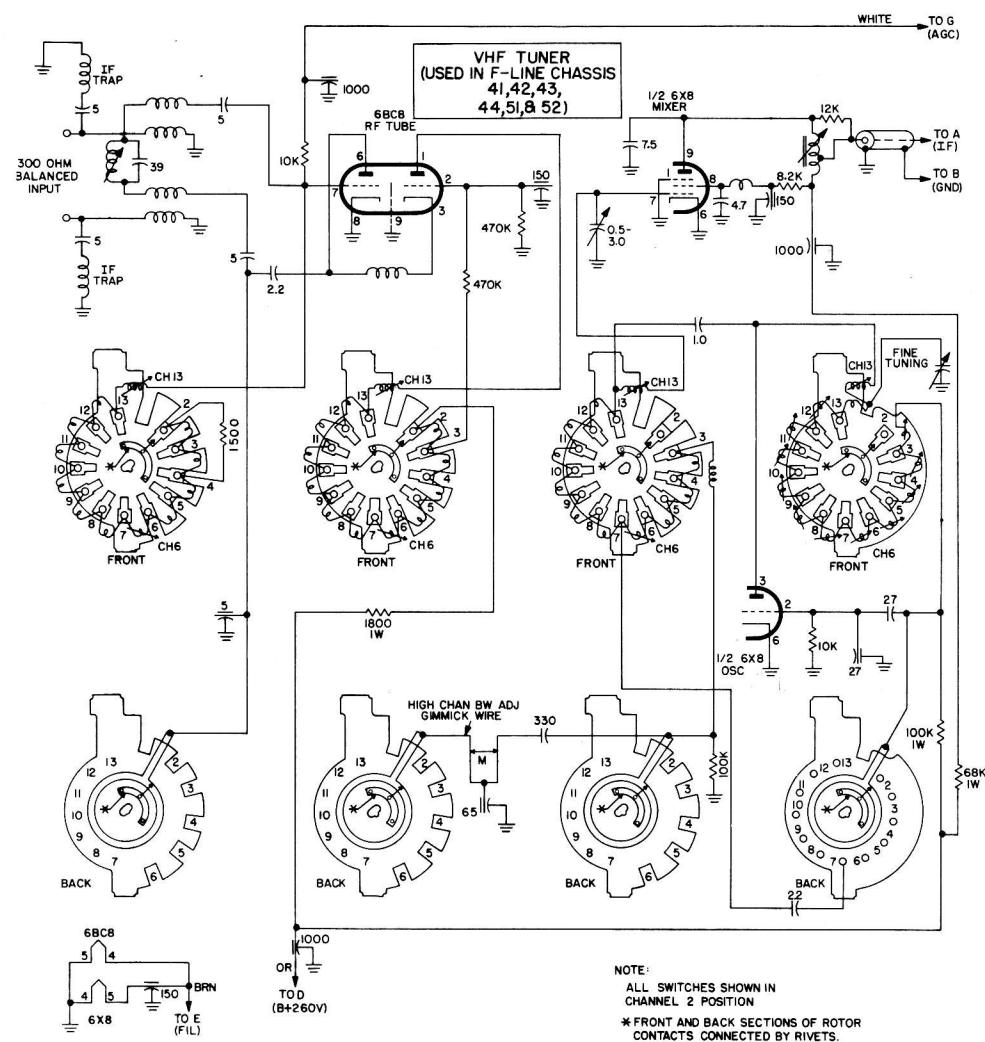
VHF TUNER
(USED IN F-LINE CHASSIS
41,42,43,
44,51,& 52)

WHITE
TO G
(AGC)

IF
TRAP
5
5
300 OHM
BALANCED
INPUT
39
5
IF
TRAP
5
2.2
10K
1000
6BC8
RF TUBE
6
1
7
2
8
9
3
150
470K
470K

1/2 6X8
MIXER
7.5
9
1
8
7
6
4.7
150
8.2K
12K
TO A
(I.F)
TO B
(GND)
0.5-
3.0
1000
1.0

CH13
12
13
2
3
4
5
6
7
8
9
10
11
1500
CH6
FRONT

CH13
12
13
2
3
4
5
6
7
8
9
10
11
CH6
FRONT

CH13
12
13
2
3
4
5
6
7
8
9
10
11
FRONT

FINE
TUNING
CH13
12
13
2
3
4
5
6
7
8
9
10
11
CH6
FRONT

5
1800
1W
3
2
6
1/2 6X8
OSC
10K
27
27
100K
1W
68K
1W

HIGH CHAN BW ADJ
GIMMICK WIRE
M
330
65
100K

13
12
11
10
9
8
7
6
5
4
3
2
BACK

13
12
11
10
9
8
7
6
5
4
3
2
BACK

13
12
11
10
9
8
7
6
5
4
3
2
BACK

13
12
11
10
9
8
7
6
5
4
3
2
BACK

22

6BC8
5
4
4
5
150
BRN
6X8
TO E
(FIL)

1000
OR
TO D
(B+260V)

NOTE:
ALL SWITCHES SHOWN IN CHANNEL 2 POSITION
* FRONT AND BACK SECTIONS OF ROTOR CONTACTS CONNECTED BY RIVETS.